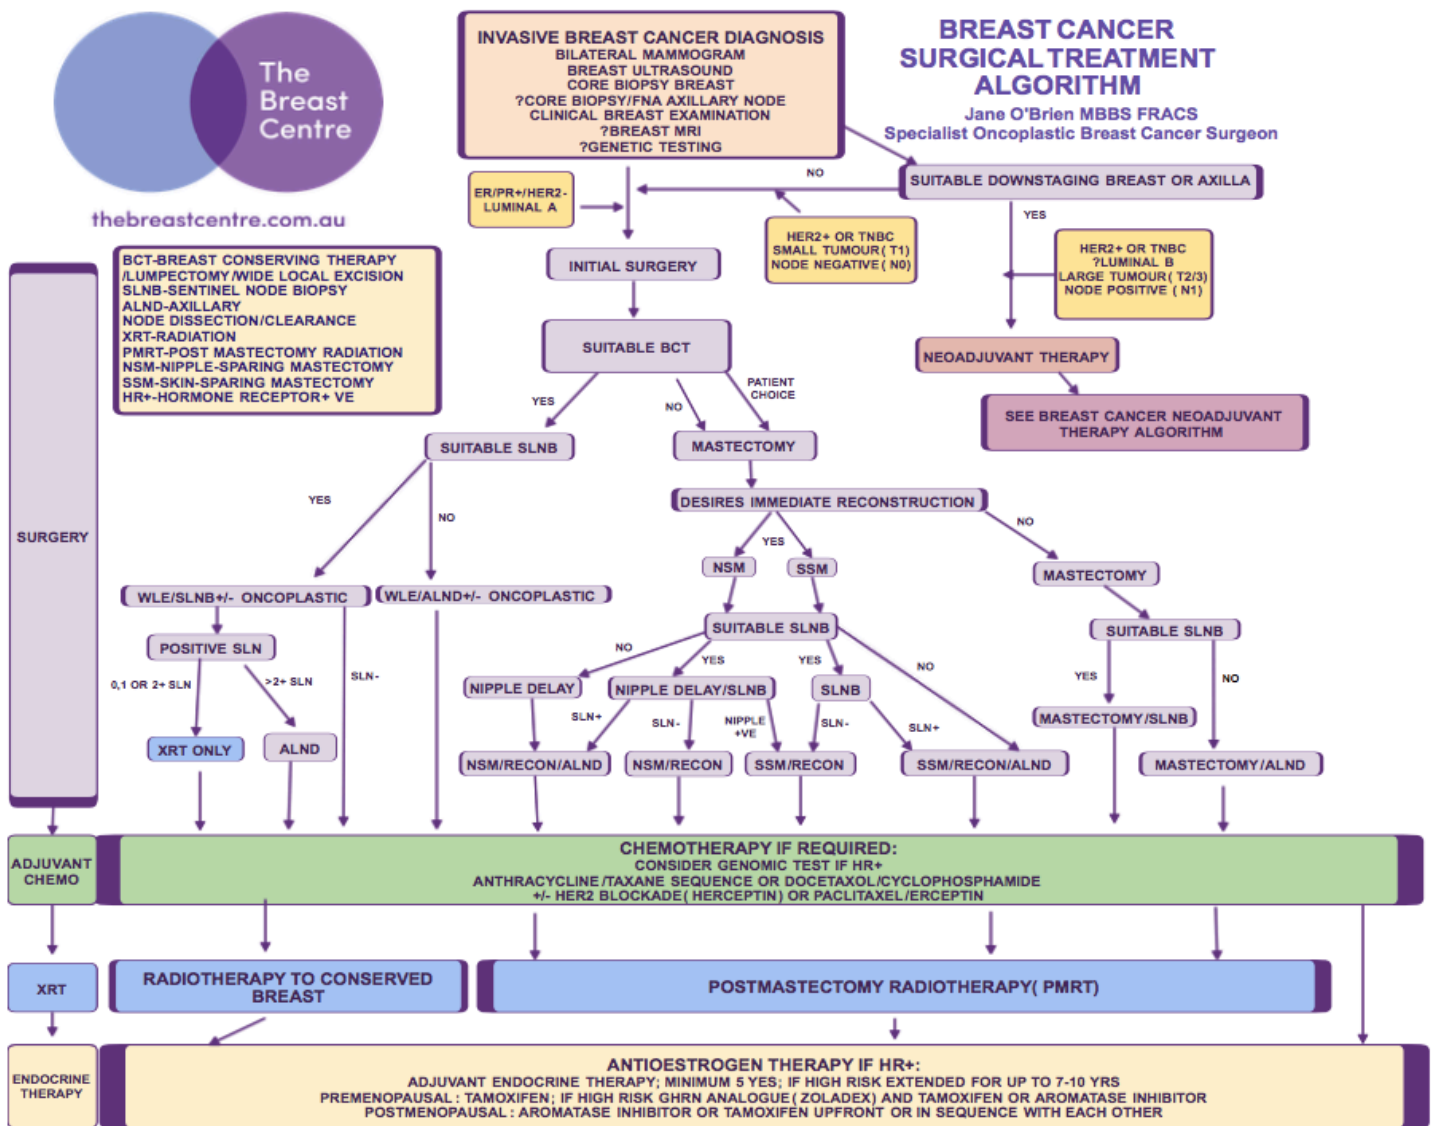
The Breast Centre

thebreastcentre.com.au

INVASIVE BREAST CANCER DIAGNOSIS
BILATERAL MAMMOGRAM
BREAST ULTRASOUND
CORE BIOPSY BREAST
?CORE BIOPSY/FNA AXILLARY NODE
CLINICAL BREAST EXAMINATION
?BREAST MRI
?GENETIC TESTING

BREAST CANCER SURGICAL TREATMENT ALGORITHM
Jane O'Brien MBBS FRACS
Specialist Oncoplastic Breast Cancer Surgeon

ER/PR+/HER2- LUMINAL A

NO

SUITABLE DOWNSTAGING BREAST OR AXILLA

HER2+ OR TNBC SMALL TUMOUR( T1) NODE NEGATIVE( N0)

YES

HER2+ OR TNBC ?LUMINAL B LARGE TUMOUR( T2/3) NODE POSITIVE ( N1)

INITIAL SURGERY

BCT-BREAST CONSERVING THERAPY /LUMPECTOMY/WIDE LOCAL EXCISION
SLNB-SENTINEL NODE BIOPSY
ALND-AXILLARY NODE DISSECTION/CLEARANCE
XRT-RADIATION
PMRT-POST MASTECTOMY RADIATION
NSM-NIPPLE-SPARING MASTECTOMY
SSM-SKIN-SPARING MASTECTOMY
HR+-HORMONE RECEPTOR+ VE

SUITABLE BCT

NEOADJUVANT THERAPY

SEE BREAST CANCER NEOADJUVANT THERAPY ALGORITHM

PATIENT CHOICE

YES

NO

SUITABLE SLNB

MASTECTOMY

SURGERY

YES

NO

DESIRES IMMEDIATE RECONSTRUCTION

NO

YES

NSM

SSM

MASTECTOMY

WLE/SLNB+/- ONCOPLASTIC

WLE/ALND+/- ONCOPLASTIC

SUITABLE SLNB

SUITABLE SLNB

POSITIVE SLN

NO

YES

YES

NO

0,1 OR 2+ SLN

>2+ SLN

SLN-

NIPPLE DELAY

NIPPLE DELAY/SLNB

SLNB

YES

NO

MASTECTOMY/SLNB

SLN+

SLN-

NIPPLE +VE

SLN-

SLN+

XRT ONLY

ALND

NSM/RECON/ALND

NSM/RECON

SSM/RECON

SSM/RECON/ALND

MASTECTOMY/ALND

ADJUVANT CHEMO

CHEMOTHERAPY IF REQUIRED:
CONSIDER GENOMIC TEST IF HR+
ANTHRACYCLINE/TAXANE SEQUENCE OR DOCETAXOL/CYCLOPHOSPHAMIDE
+/- HER2 BLOCKADE( HERCEPTIN) OR PACLITAXEL/ERCEPTIN

XRT

RADIOTHERAPY TO CONSERVED BREAST

POSTMASTECTOMY RADIOTHERAPY( PMRT)

ENDOCRINE THERAPY

ANTIOESTROGEN THERAPY IF HR+:
ADJUVANT ENDOCRINE THERAPY; MINIMUM 5 YES; IF HIGH RISK EXTENDED FOR UP TO 7-10 YRS
PREMENOPAUSAL: TAMOXIFEN; IF HIGH RISK GHRN ANALOGUE( ZOLADEX) AND TAMOXIFEN OR AROMATASE INHIBITOR
POSTMENOPAUSAL: AROMATASE INHIBITOR OR TAMOXIFEN UPFRONT OR IN SEQUENCE WITH EACH OTHER